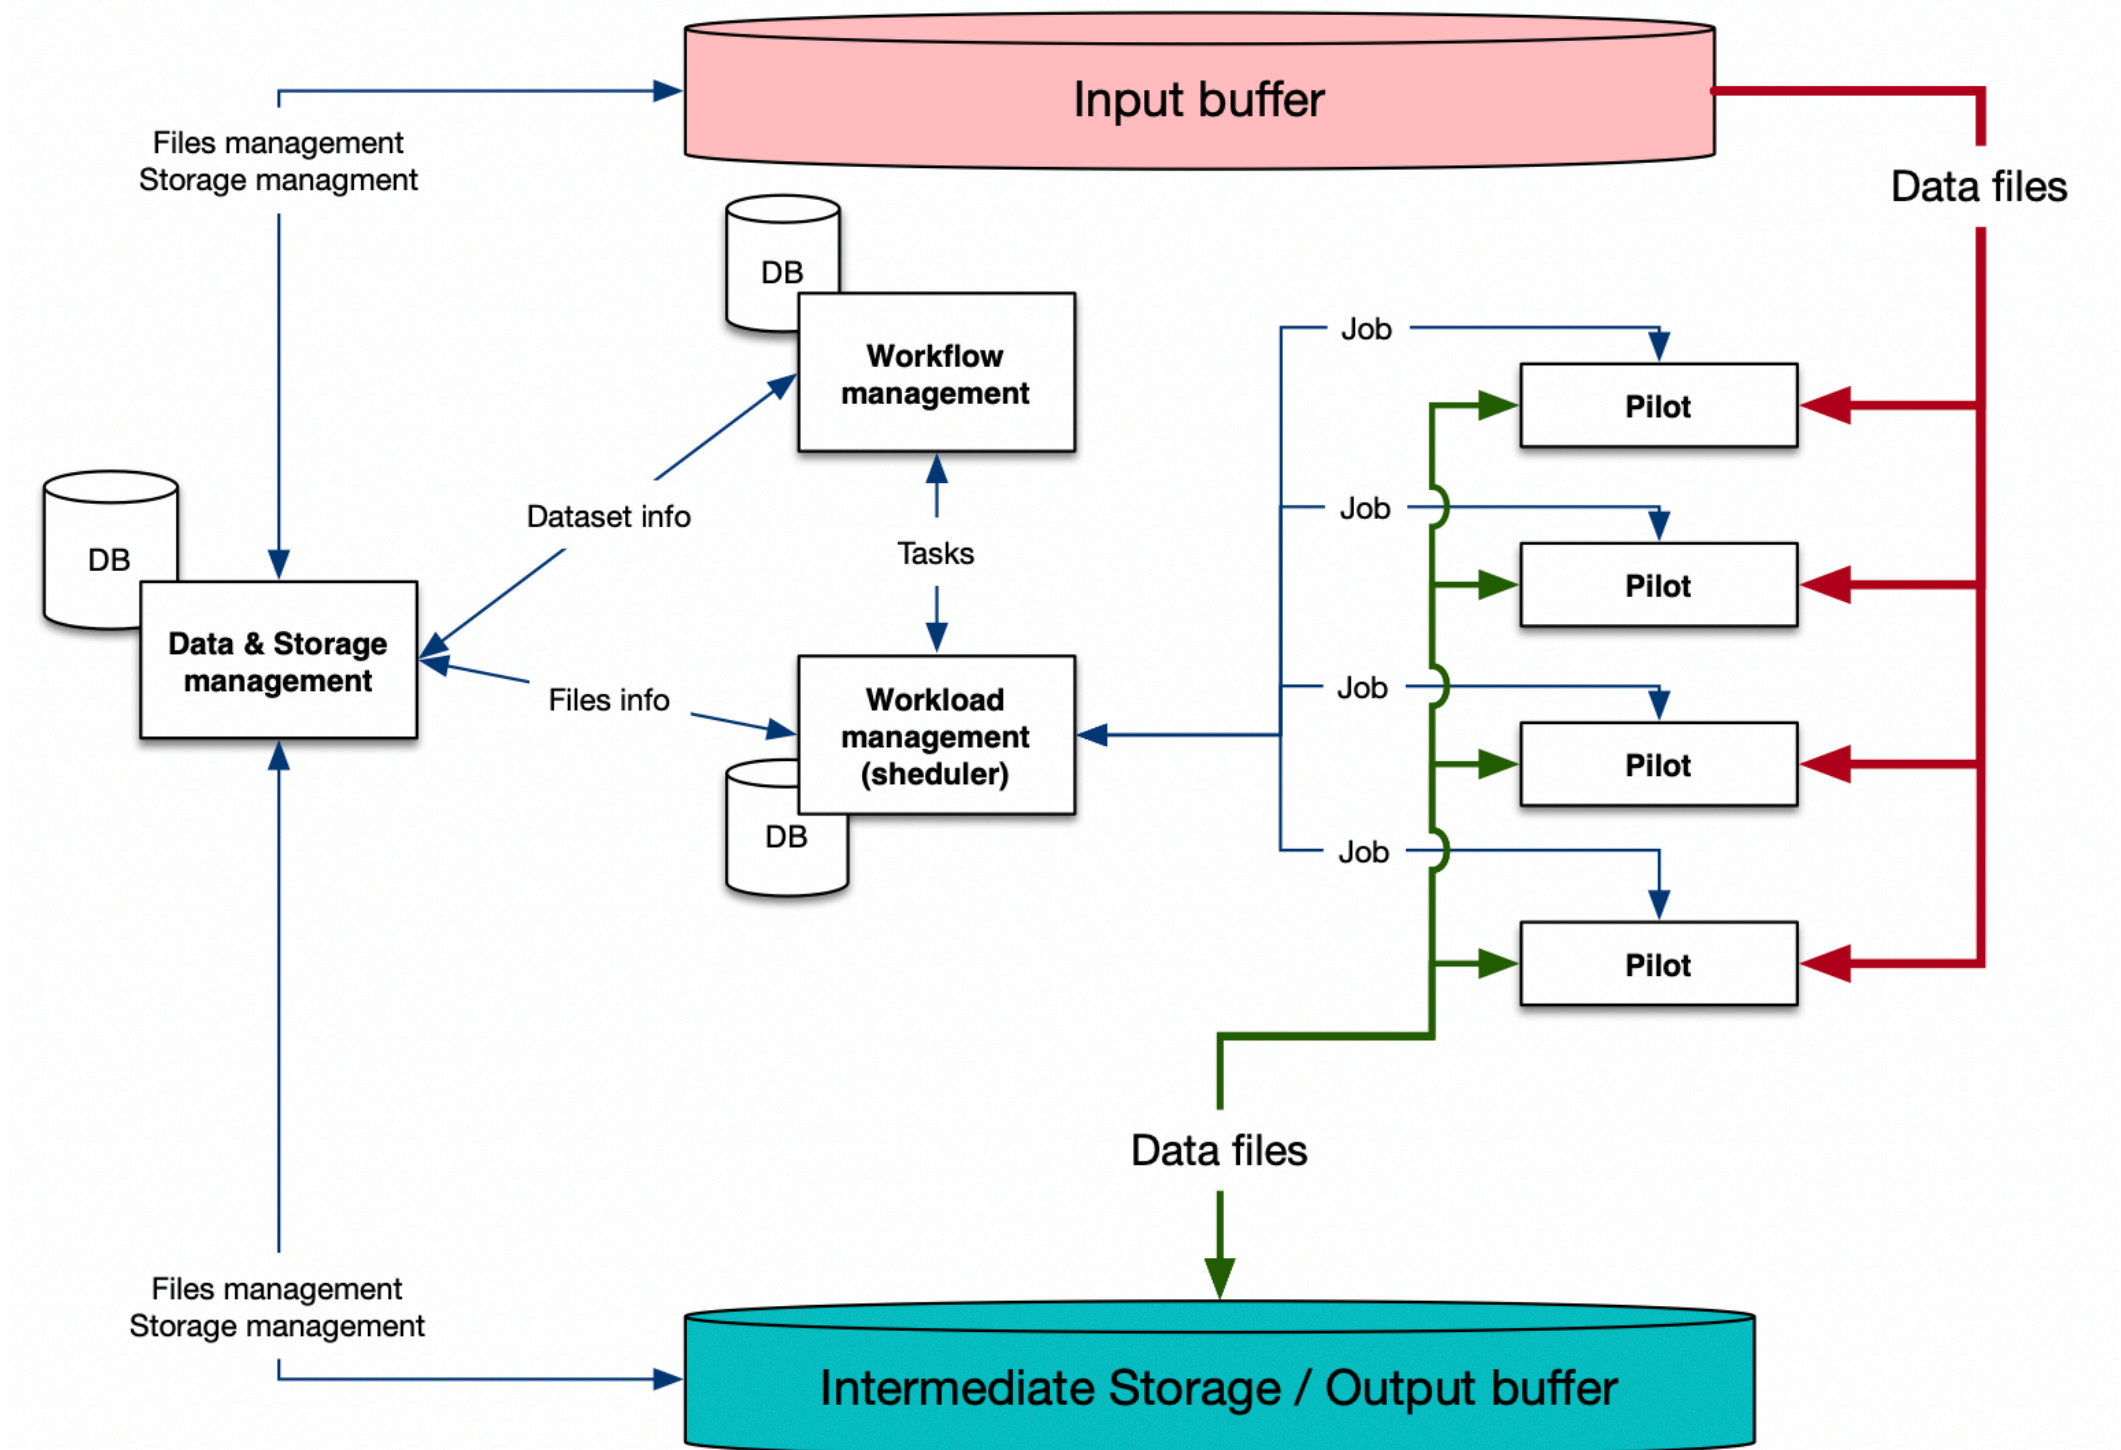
Input buffer

Files management
Storage managment

Data files

DB

Workflow management

Job

Pilot

DB

Data & Storage management

Dataset info

Tasks

Job

Pilot

Files info

Workload management (sheduler)

Job

Pilot

DB

Job

Pilot

Data files

Files management
Storage managment

Intermediate Storage / Output buffer